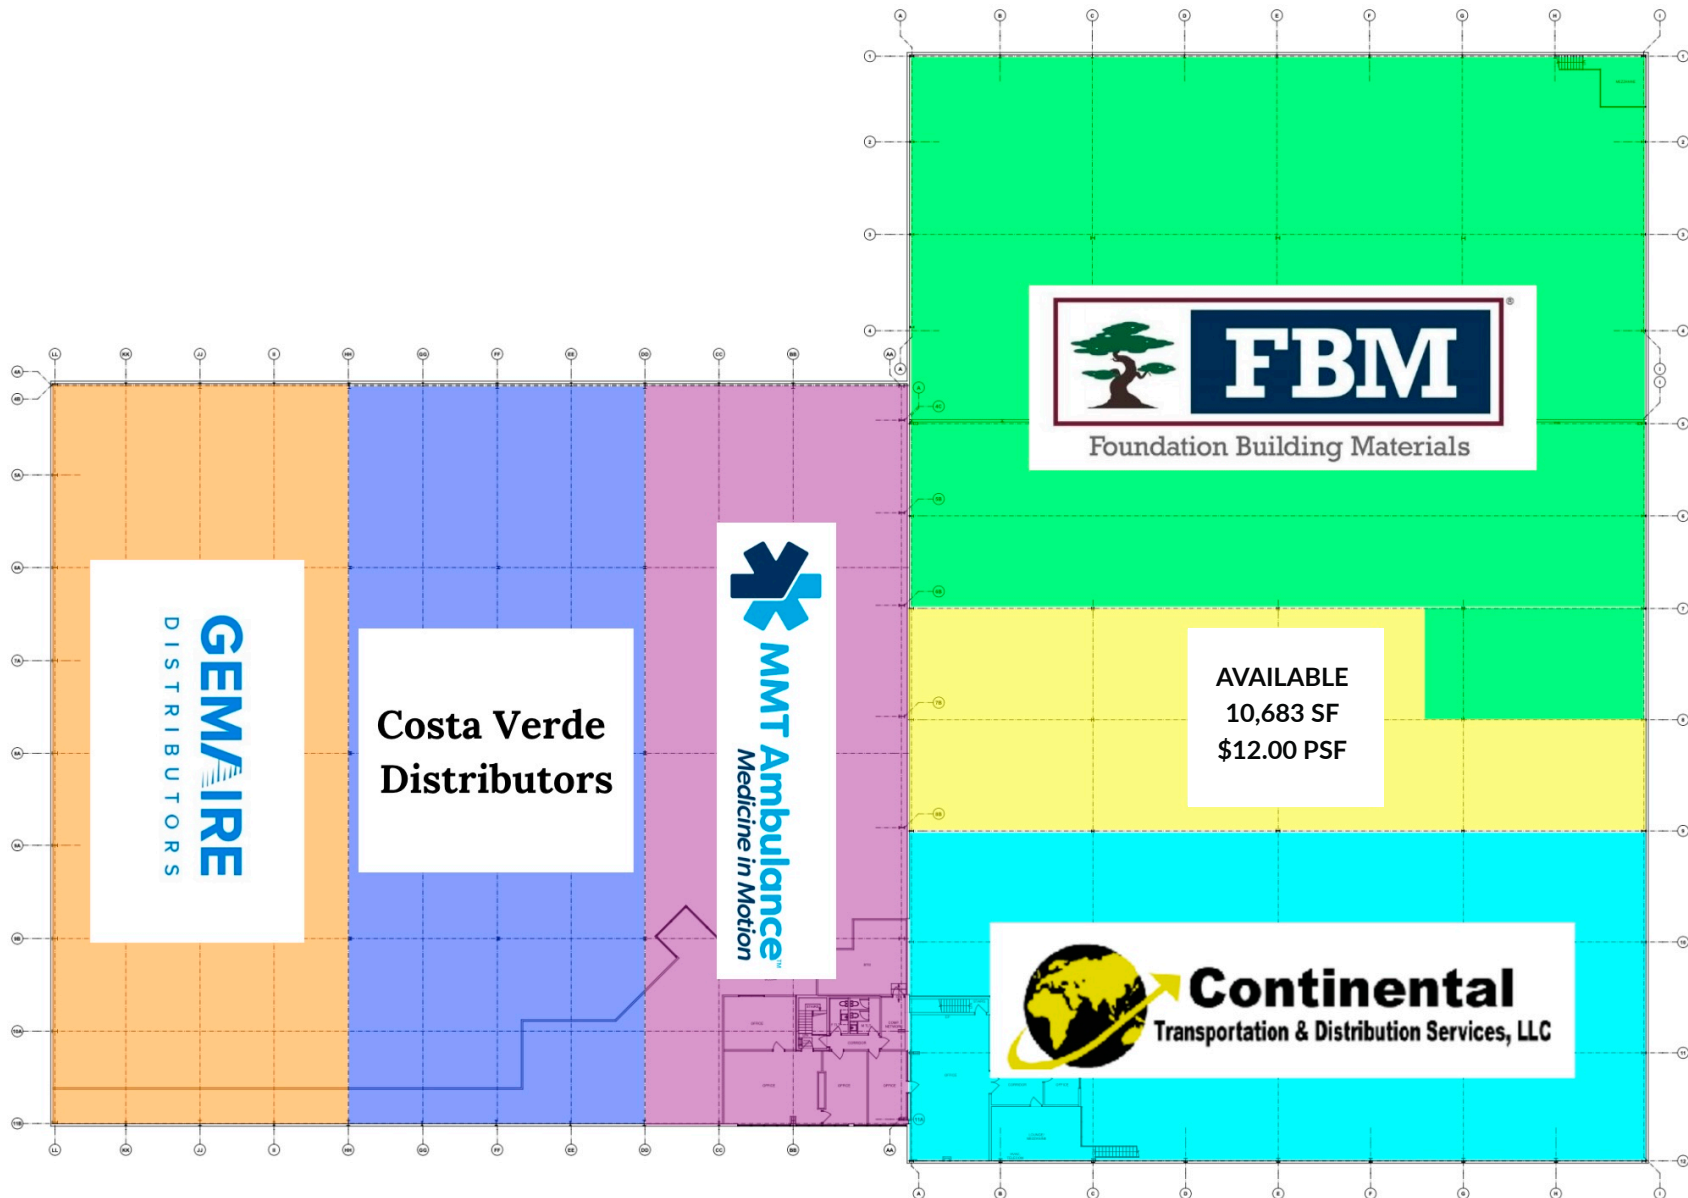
FBM
Foundation Building Materials

GEMAIRE
DISTRIBUTORS

Costa Verde Distributors

MMT Ambulance
Medicine in Motion

AVAILABLE
10,683 SF
$12.00 PSF

Continental
Transportation & Distribution Services, LLC